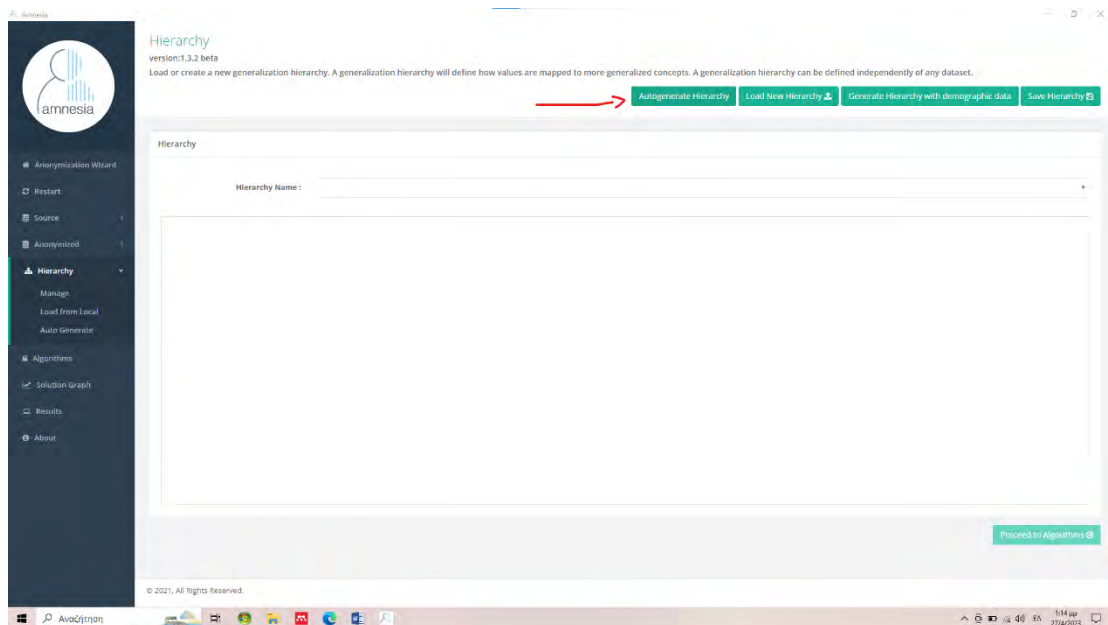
Amnesia

amnesia

Anonymization Wizard
Restart
Source
Anonymized
Hierarchy
Manage
Load from Local
Auto Generate
Algorithms
Solution Graph
Results
About

Hierarchy
version:1.3.2 beta
Load or create a new generalization hierarchy. A generalization hierarchy will define how values are mapped to more generalized concepts. A generalization hierarchy can be defined independently of any dataset.

Autogenerate Hierarchy | Load New Hierarchy | Generate Hierarchy with demographic data | Save Hierarchy

Hierarchy

Hierarchy Name :

Proceed to Algorithms

© 2021, All Rights Reserved.

Αναζήτηση

EN 1:14 μμ 27/4/2023